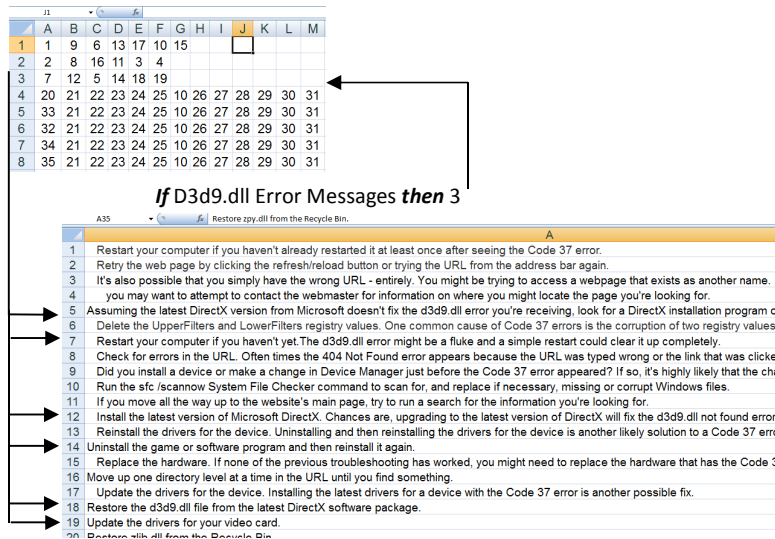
J1

| | A | B | C | D | E | F | G | H | I | J | K | L | M |
|---|---|---|---|---|---|---|---|---|---|---|---|---|---|
| 1 | 1 | 9 | 6 | 13 | 17 | 10 | 15 | | | | | | |
| 2 | 2 | 8 | 16 | 11 | 3 | 4 | | | | | | | |
| 3 | 7 | 12 | 5 | 14 | 18 | 19 | | | | | | | |
| 4 | 20 | 21 | 22 | 23 | 24 | 25 | 10 | 26 | 27 | 28 | 29 | 30 | 31 |
| 5 | 33 | 21 | 22 | 23 | 24 | 25 | 10 | 26 | 27 | 28 | 29 | 30 | 31 |
| 6 | 32 | 21 | 22 | 23 | 24 | 25 | 10 | 26 | 27 | 28 | 29 | 30 | 31 |
| 7 | 34 | 21 | 22 | 23 | 24 | 25 | 10 | 26 | 27 | 28 | 29 | 30 | 31 |
| 8 | 35 | 21 | 22 | 23 | 24 | 25 | 10 | 26 | 27 | 28 | 29 | 30 | 31 |

*If* D3d9.dll Error Messages *then* 3

A35 Restore zpy.dll from the Recycle Bin.

| | A |
|---|---|
| 1 | Restart your computer if you haven't already restarted it at least once after seeing the Code 37 error. |
| 2 | Retry the web page by clicking the refresh/reload button or trying the URL from the address bar again. |
| 3 | It's also possible that you simply have the wrong URL - entirely. You might be trying to access a webpage that exists as another name. |
| 4 | you may want to attempt to contact the webmaster for information on where you might locate the page you're looking for. |
| 5 | Assuming the latest DirectX version from Microsoft doesn't fix the d3d9.dll error you're receiving, look for a DirectX installation program c |
| 6 | Delete the UpperFilters and LowerFilters registry values. One common cause of Code 37 errors is the corruption of two registry values |
| 7 | Restart your computer if you haven't yet.The d3d9.dll error might be a fluke and a simple restart could clear it up completely. |
| 8 | Check for errors in the URL. Often times the 404 Not Found error appears because the URL was typed wrong or the link that was clicke |
| 9 | Did you install a device or make a change in Device Manager just before the Code 37 error appeared? If so, it's highly likely that the cha |
| 10 | Run the sfc /scannow System File Checker command to scan for, and replace if necessary, missing or corrupt Windows files. |
| 11 | If you move all the way up to the website's main page, try to run a search for the information you're looking for. |
| 12 | Install the latest version of Microsoft DirectX. Chances are, upgrading to the latest version of DirectX will fix the d3d9.dll not found error |
| 13 | Reinstall the drivers for the device. Uninstalling and then reinstalling the drivers for the device is another likely solution to a Code 37 erro |
| 14 | Uninstall the game or software program and then reinstall it again. |
| 15 | Replace the hardware. If none of the previous troubleshooting has worked, you might need to replace the hardware that has the Code 3 |
| 16 | Move up one directory level at a time in the URL until you find something. |
| 17 | Update the drivers for the device. Installing the latest drivers for a device with the Code 37 error is another possible fix. |
| 18 | Restore the d3d9.dll file from the latest DirectX software package. |
| 19 | Update the drivers for your video card. |
| 20 | Restore zlib.dll from the Recycle Bin. |